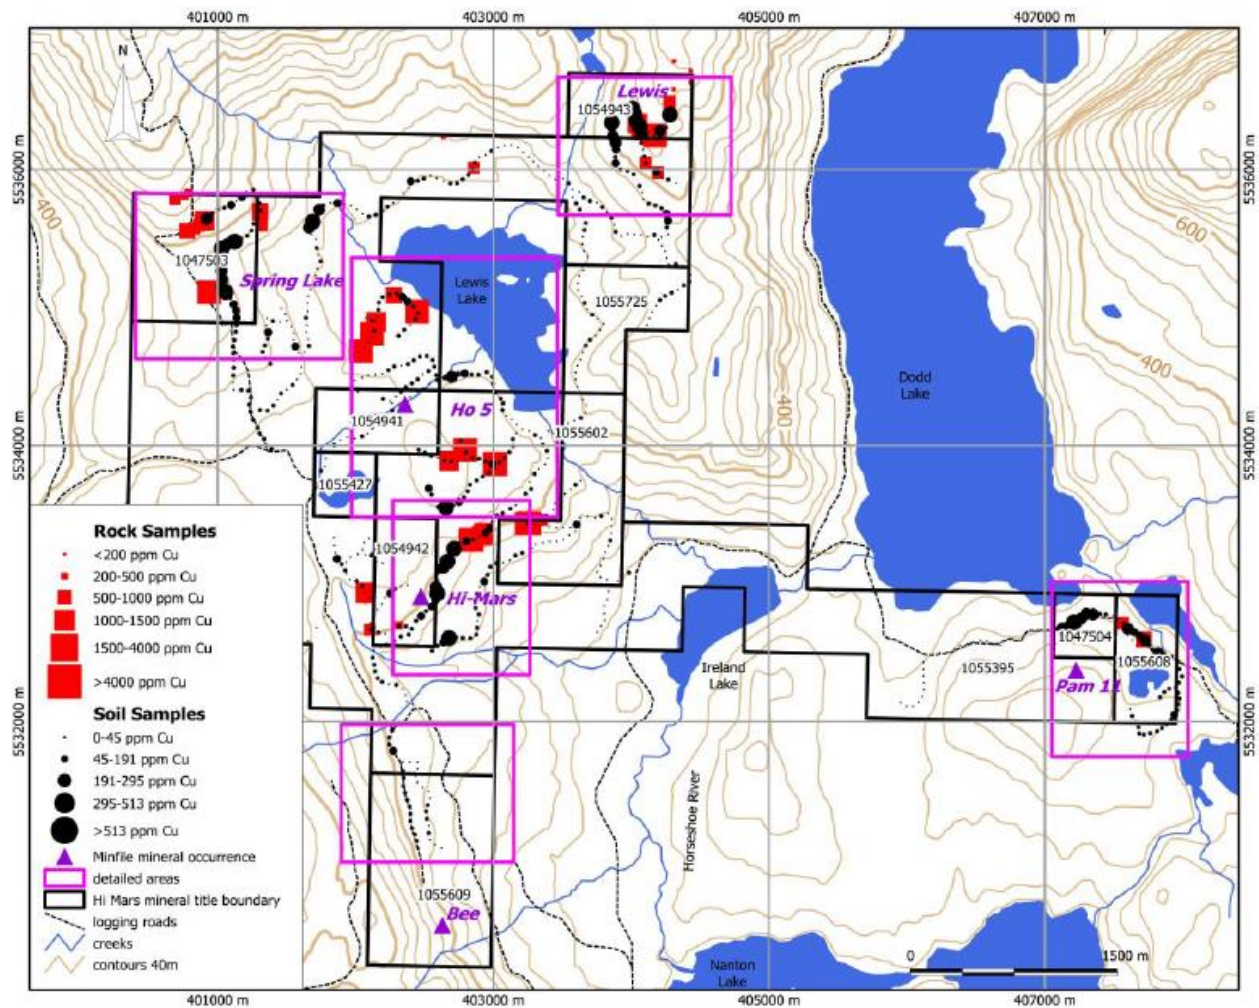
401000 m
403000 m
405000 m
407000 m

N

5536000 m
5534000 m
5532000 m

5536000 m
5534000 m
5532000 m

400
600
400
400

Lewis
1054943

1047503
Spring Lake

Lewis Lake

1055725

Dodd Lake

1054941
Ho 5
1055602

1055427

1054942
Hi-Mars

1047504
1055608
1055395
Pam 11

Ireland Lake

Horseshoe River

1055609
Bee

Nanton Lake

0
1500 m

Rock Samples
<200 ppm Cu
200-500 ppm Cu
500-1000 ppm Cu
1000-1500 ppm Cu
1500-4000 ppm Cu
>4000 ppm Cu
Soil Samples
0-45 ppm Cu
45-191 ppm Cu
191-295 ppm Cu
295-513 ppm Cu
>513 ppm Cu
Minfile mineral occurrence
detailed areas
Hi Mars mineral title boundary
logging roads
creeks
contours 40m

401000 m
403000 m
405000 m
407000 m